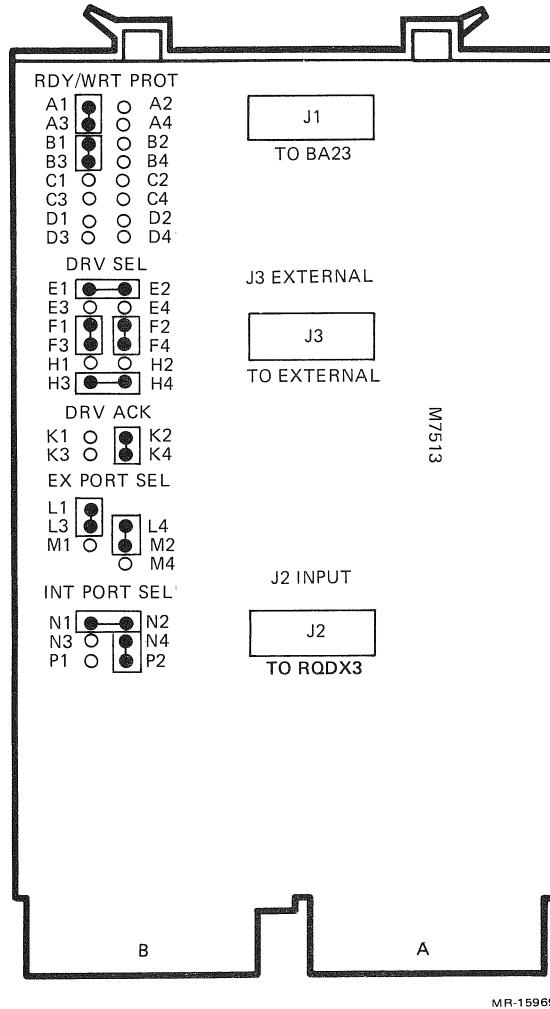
RDY/WRT PROT

A1 A2
A3 A4
B1 B2
B3 B4
C1 C2
C3 C4
D1 D2
D3 D4

J1
TO BA23

DRV SEL

E1 E2
E3 E4
F1 F2
F3 F4
H1 H2
H3 H4

J3 EXTERNAL

J3
TO EXTERNAL

DRV ACK

K1 K2
K3 K4

M7513

EX PORT SEL

L1
L3 L4
M1 M2
M4

J2 INPUT

INT PORT SEL

N1 N2
N3 N4
P1 P2

J2
TO RQDX3

B

A

MR-1596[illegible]